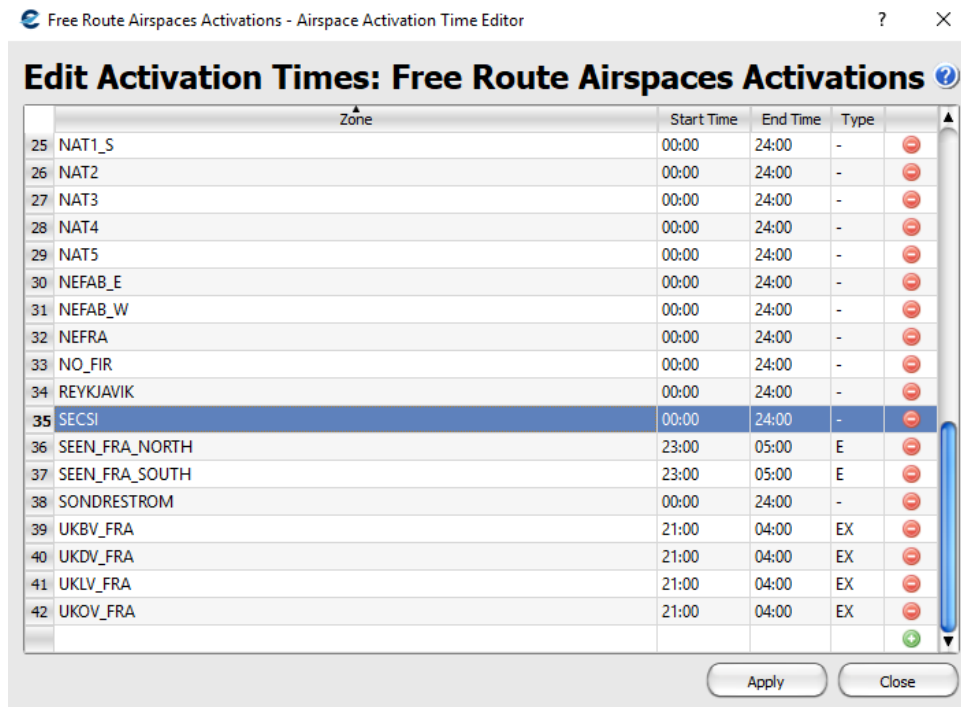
Free Route Airspaces Activations - Airspace Activation Time Editor ? ×

Edit Activation Times: Free Route Airspaces Activations

| | Zone | Start Time | End Time | Type |
|---|---|---|---|---|
| 25 | NAT1_S | 00:00 | 24:00 | - |
| 26 | NAT2 | 00:00 | 24:00 | - |
| 27 | NAT3 | 00:00 | 24:00 | - |
| 28 | NAT4 | 00:00 | 24:00 | - |
| 29 | NAT5 | 00:00 | 24:00 | - |
| 30 | NEFAB_E | 00:00 | 24:00 | - |
| 31 | NEFAB_W | 00:00 | 24:00 | - |
| 32 | NEFRA | 00:00 | 24:00 | - |
| 33 | NO_FIR | 00:00 | 24:00 | - |
| 34 | REYKJAVIK | 00:00 | 24:00 | - |
| 35 | SECSI | 00:00 | 24:00 | - |
| 36 | SEEN_FRA_NORTH | 23:00 | 05:00 | E |
| 37 | SEEN_FRA_SOUTH | 23:00 | 05:00 | E |
| 38 | SONDRESTROM | 00:00 | 24:00 | - |
| 39 | UKBV_FRA | 21:00 | 04:00 | EX |
| 40 | UKDV_FRA | 21:00 | 04:00 | EX |
| 41 | UKLV_FRA | 21:00 | 04:00 | EX |
| 42 | UKOV_FRA | 21:00 | 04:00 | EX |

Apply Close